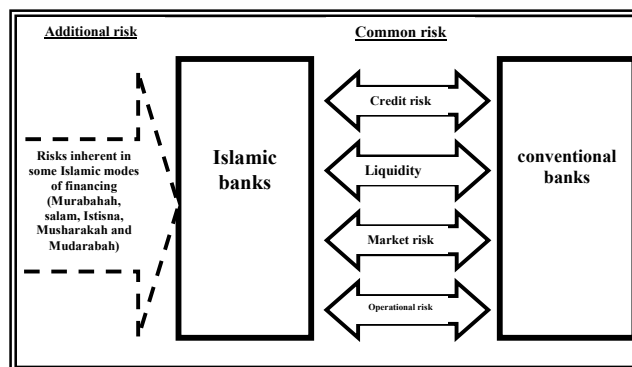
Additional risk

Common risk

Risks inherent in some Islamic modes of financing (Murabahah, salam, Istisna, Musharakah and Mudarabah)

Islamic banks

Credit risk

Liquidity

Market risk

Operational risk

conventional banks